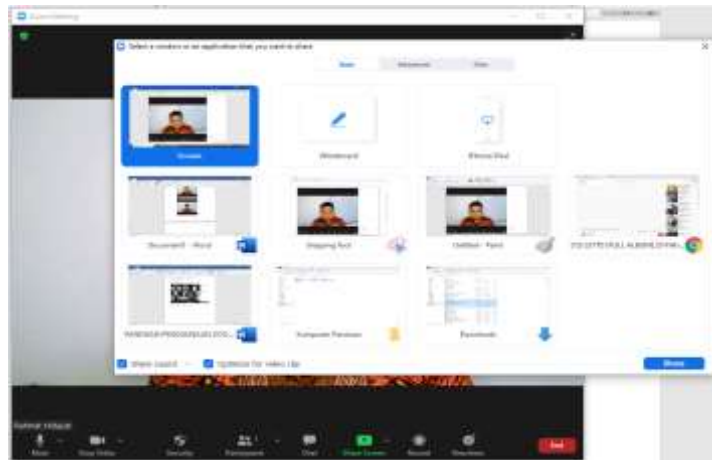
Zoom Meeting

Select a window or an application that you want to share

Basic Advanced Files

Screen

Whiteboard

iPhone/iPad

Document1 - Word

Snipping Tool

Untitled - Paint

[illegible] FULL ALBUM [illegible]

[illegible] - Word

Computer Personal

Downloads

Share sound Optimize for video clip

Share

Mute Stop Video Security Participants Chat Share Screen Record Reactions End